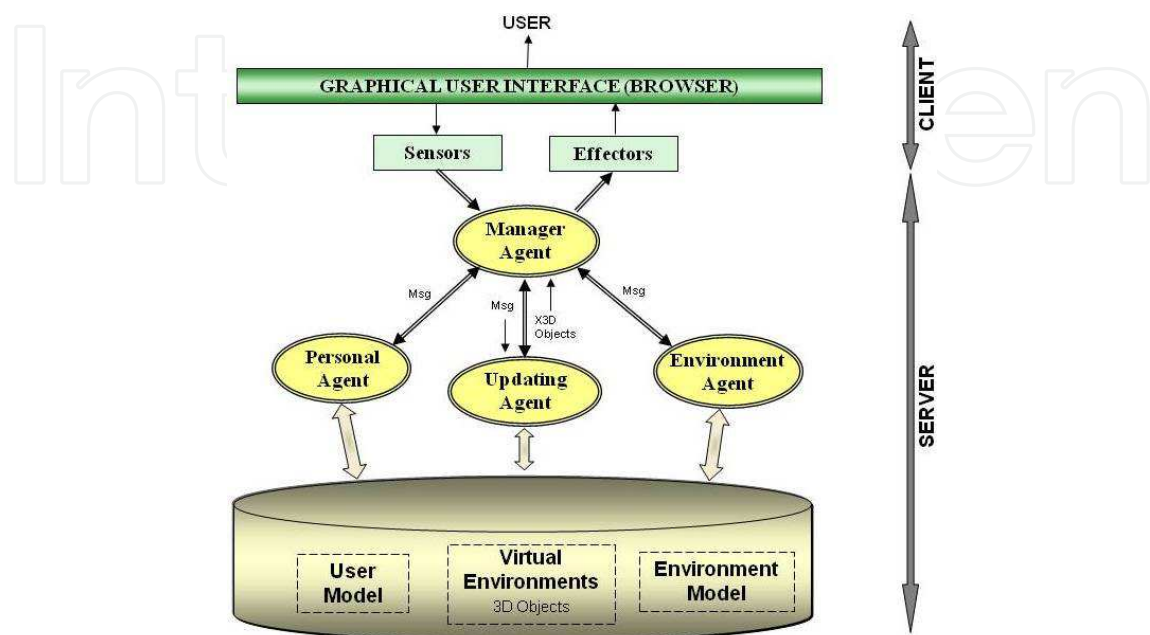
USER

GRAPHICAL USER INTERFACE (BROWSER)

CLIENT

Sensors

Effectors

Manager Agent

Msg

Msg

X3D Objects

Msg

Personal Agent

Updating Agent

Environment Agent

SERVER

User Model

Virtual Environments
3D Objects

Environment Model

Inte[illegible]en